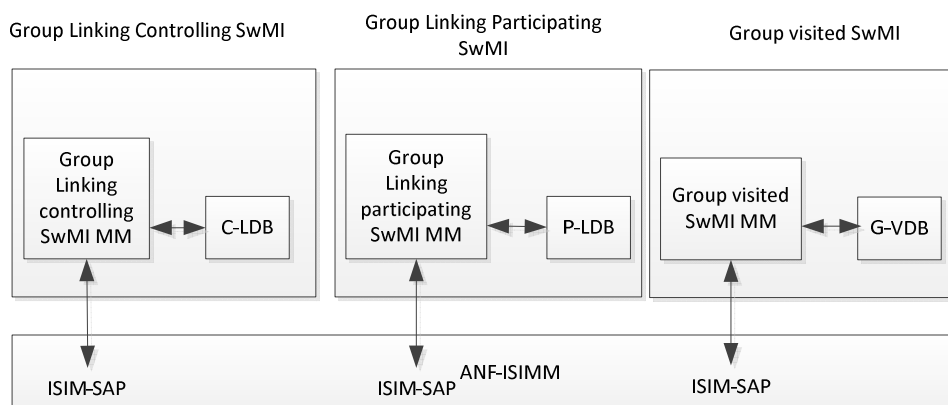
Group Linking Controlling SwMI

Group Linking controlling SwMI MM

C-LDB

Group Linking Participating SwMI

Group Linking participating SwMI MM

P-LDB

Group visited SwMI

Group visited SwMI MM

G-VDB

ISIM-SAP

ISIM-SAP

ANF-ISIMM

ISIM-SAP